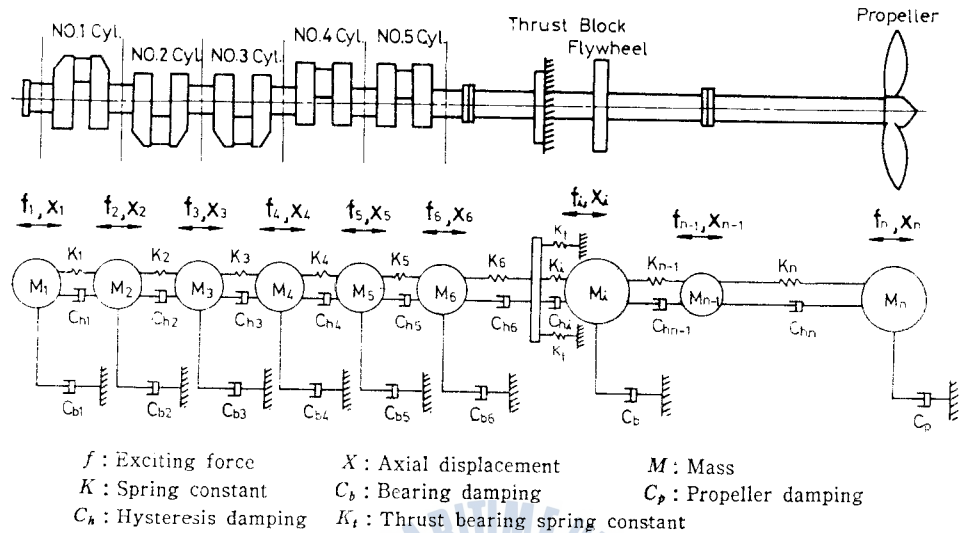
NO.1 Cyl. NO.2 Cyl. NO.3 Cyl. NO.4 Cyl. NO.5 Cyl. Thrust Block Flywheel Propeller

$f_1, x_1$ $f_2, x_2$ $f_3, x_3$ $f_4, x_4$ $f_5, x_5$ $f_6, x_6$ $f_i, x_i$ $f_{n-1}, x_{n-1}$ $f_n, x_n$

$K_1$ $K_2$ $K_3$ $K_4$ $K_5$ $K_6$ $K_t$ $K_i$ $K_t$ $K_{n-1}$ $K_n$

$M_1$ $M_2$ $M_3$ $M_4$ $M_5$ $M_6$ $M_i$ $M_{n-1}$ $M_n$

$C_{h1}$ $C_{h2}$ $C_{h3}$ $C_{h4}$ $C_{h5}$ $C_{h6}$ $C_{hi}$ $C_{hn-1}$ $C_{hn}$

$C_{b1}$ $C_{b2}$ $C_{b3}$ $C_{b4}$ $C_{b5}$ $C_{b6}$ $C_b$ $C_p$

$f$ : Exciting force $X$ : Axial displacement $M$ : Mass
$K$ : Spring constant $C_b$ : Bearing damping $C_p$ : Propeller damping
$C_h$ : Hysteresis damping $K_t$ : Thrust bearing spring constant